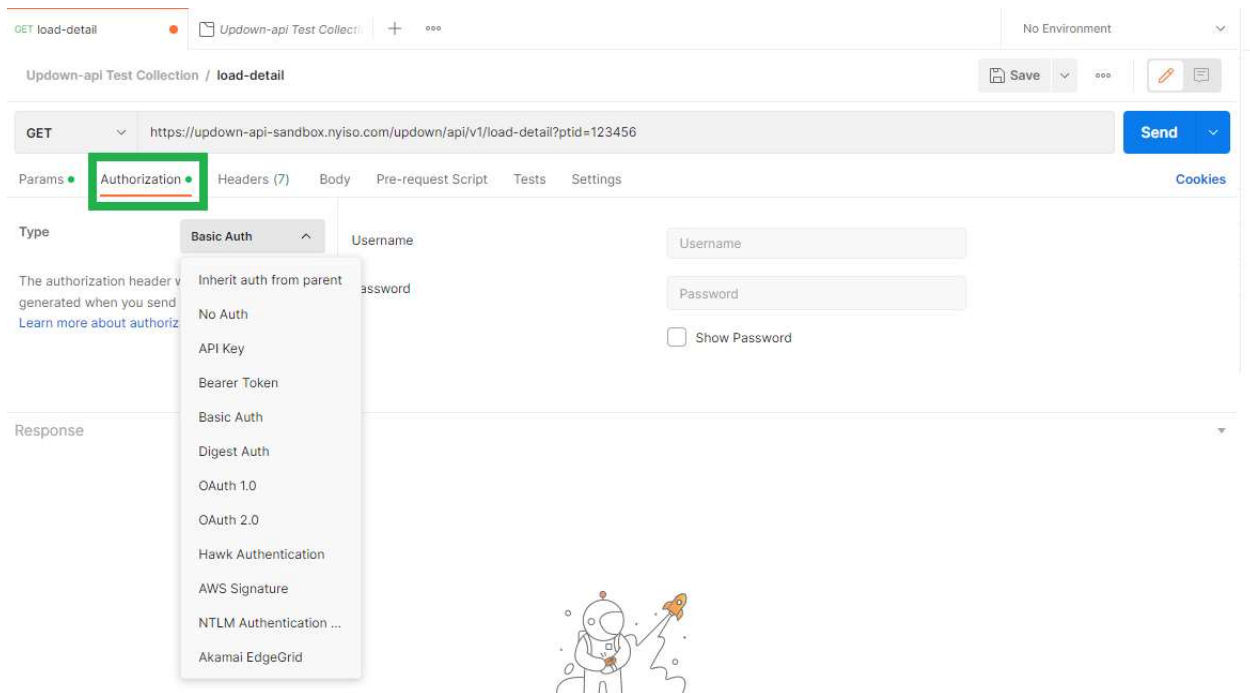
GET load-detail

Updown-api Test Collecti

No Environment

Updown-api Test Collection / load-detail

Save

GET https://updown-api-sandbox.nyiso.com/updown/api/v1/load-detail?ptid=123456

Send

Params Authorization Headers (7) Body Pre-request Script Tests Settings Cookies

Type

Basic Auth

Inherit auth from parent
No Auth
API Key
Bearer Token
Basic Auth
Digest Auth
OAuth 1.0
OAuth 2.0
Hawk Authentication
AWS Signature
NTLM Authentication ...
Akamai EdgeGrid

The authorization header v generated when you send Learn more about authoriz

Username

Username

assword

Password

Show Password

Response